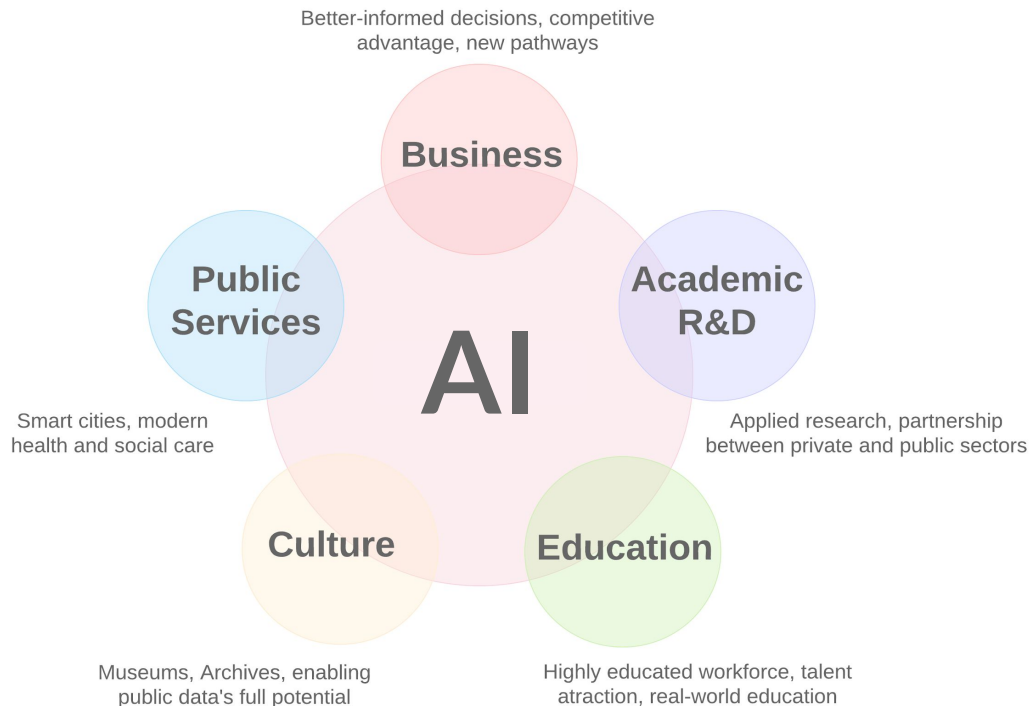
Better-informed decisions, competitive advantage, new pathways

Business

Public Services

Academic R&D

AI

Smart cities, modern health and social care

Applied research, partnership between private and public sectors

Culture

Education

Museums, Archives, enabling public data's full potential

Highly educated workforce, talent atraction, real-world education